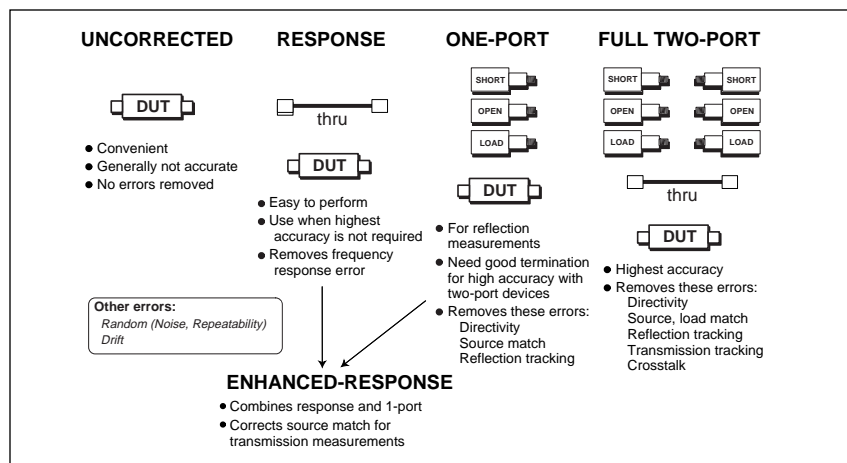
UNCORRECTED

DUT

Convenient
Generally not accurate
No errors removed

RESPONSE

thru

DUT

Easy to perform
Use when highest accuracy is not required
Removes frequency response error

ONE-PORT

SHORT
OPEN
LOAD

DUT

For reflection measurements
Need good termination for high accuracy with two-port devices
Removes these errors:
Directivity
Source match
Reflection tracking

FULL TWO-PORT

SHORT
OPEN
LOAD
SHORT
OPEN
LOAD

thru

DUT

Highest accuracy
Removes these errors:
Directivity
Source, load match
Reflection tracking
Transmission tracking
Crosstalk

Other errors:
Random (Noise, Repeatability)
Drift

ENHANCED-RESPONSE

Combines response and 1-port
Corrects source match for transmission measurements